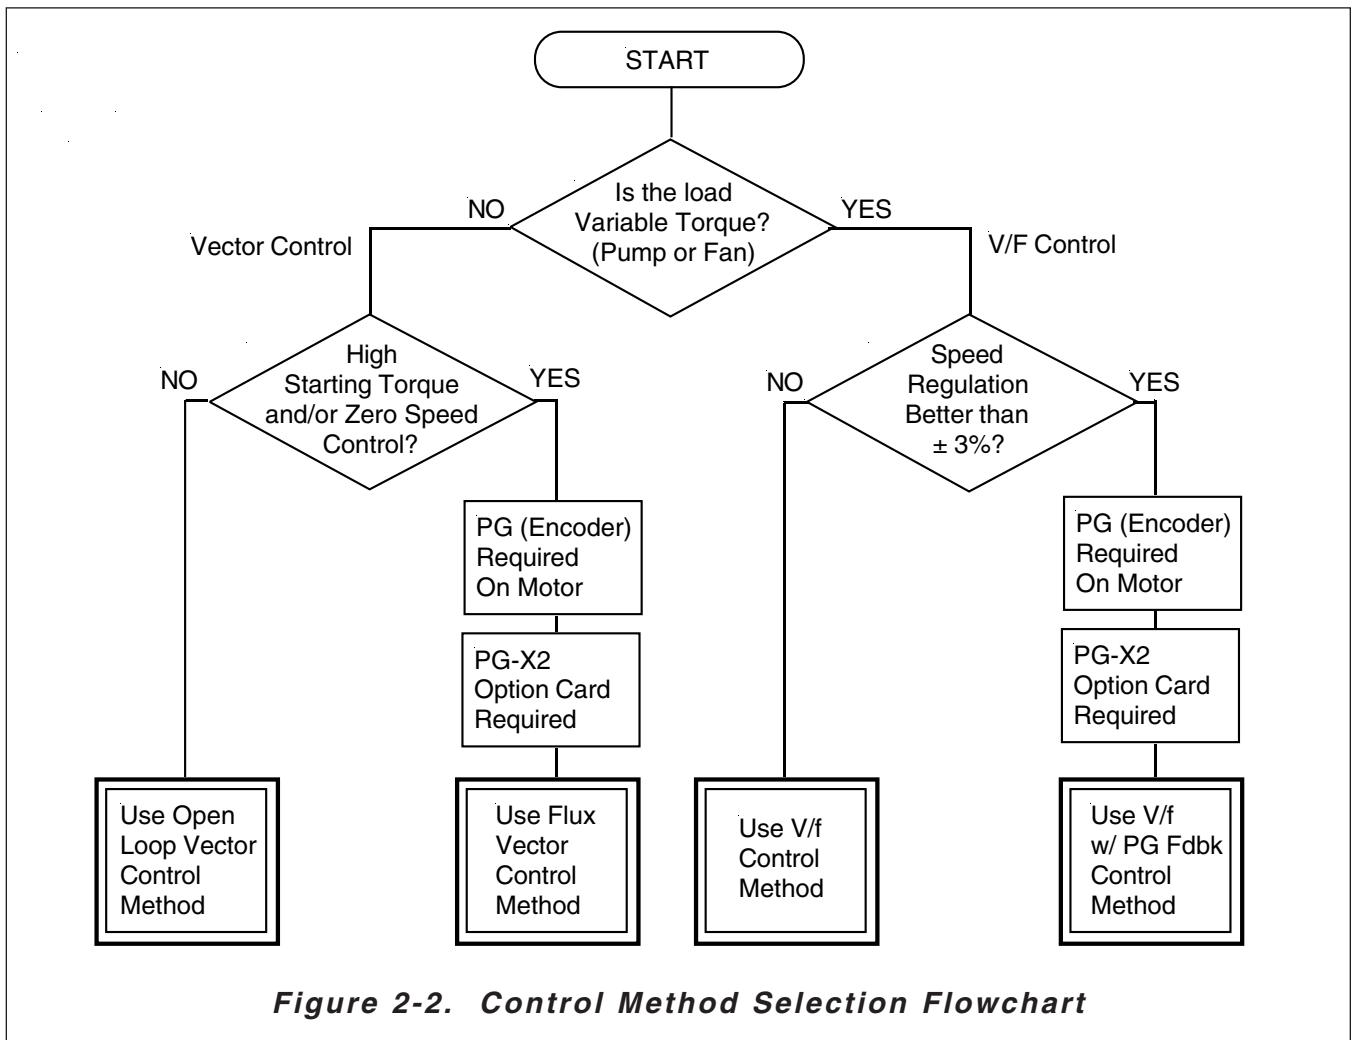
START

Is the load Variable Torque? (Pump or Fan)

NO

YES

Vector Control

V/F Control

High Starting Torque and/or Zero Speed Control?

NO

YES

Speed Regulation Better than $\pm$ 3%?

NO

YES

PG (Encoder) Required On Motor

PG-X2 Option Card Required

PG (Encoder) Required On Motor

PG-X2 Option Card Required

Use Open Loop Vector Control Method

Use Flux Vector Control Method

Use V/f Control Method

Use V/f w/ PG Fdbk Control Method

Figure 2-2. Control Method Selection Flowchart